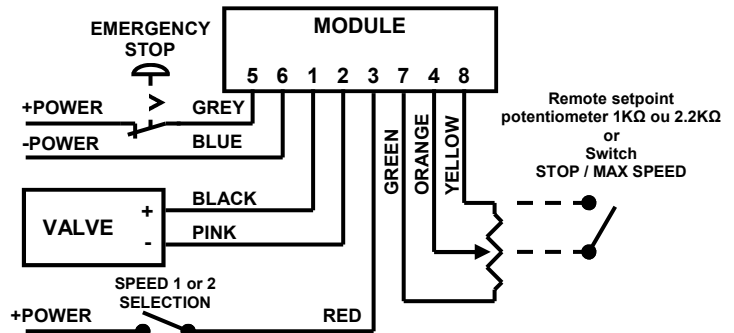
EMERGENCY STOP

MODULE

5 6 1 2 3 7 4 8

+POWER

GREY

-POWER

BLUE

GREEN

ORANGE

YELLOW

Remote setpoint potentiometer 1KΩ ou 2.2KΩ or Switch STOP / MAX SPEED

VALVE

+

-

BLACK

PINK

SPEED 1 or 2 SELECTION

+POWER

RED